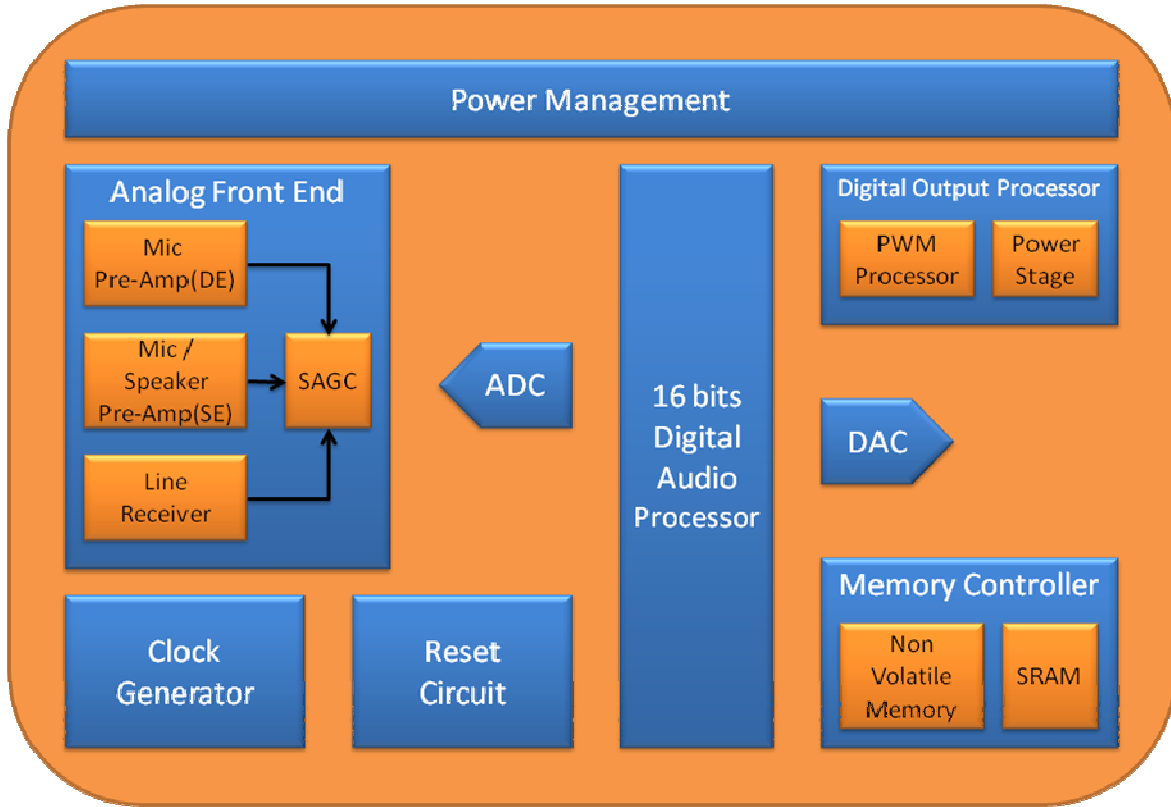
Power Management

Analog Front End

Mic Pre-Amp(DE)

Mic / Speaker Pre-Amp(SE)

SAGC

Line Receiver

ADC

16 bits Digital Audio Processor

Digital Output Processor

PWM Processor

Power Stage

DAC

Memory Controller

Non Volatile Memory

SRAM

Clock Generator

Reset Circuit